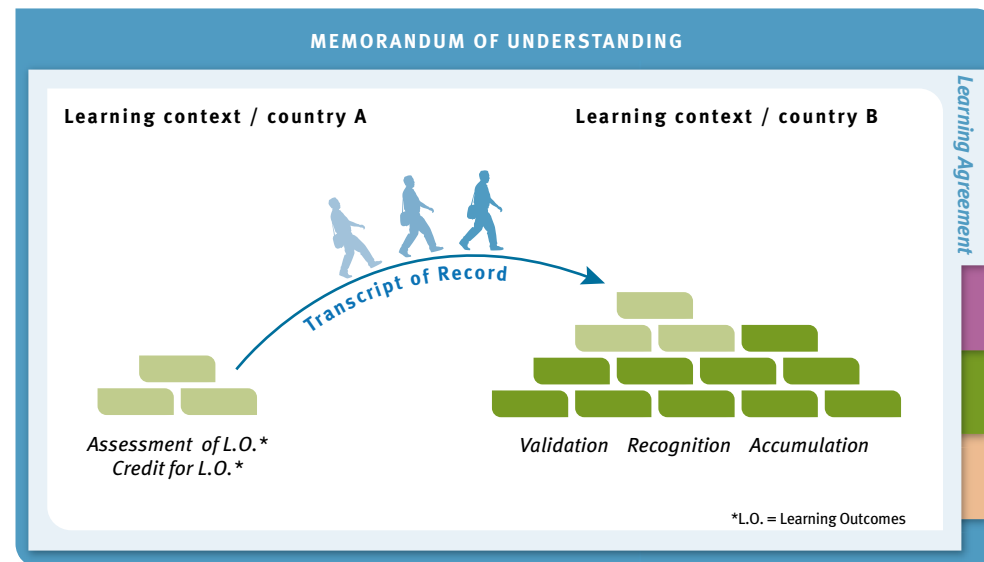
MEMORANDUM OF UNDERSTANDING

Learning Agreement

Learning context / country A

Learning context / country B

Transcript of Record

Assessment of L.O.*
Credit for L.O.*

Validation Recognition Accumulation

*L.O. = Learning Outcomes